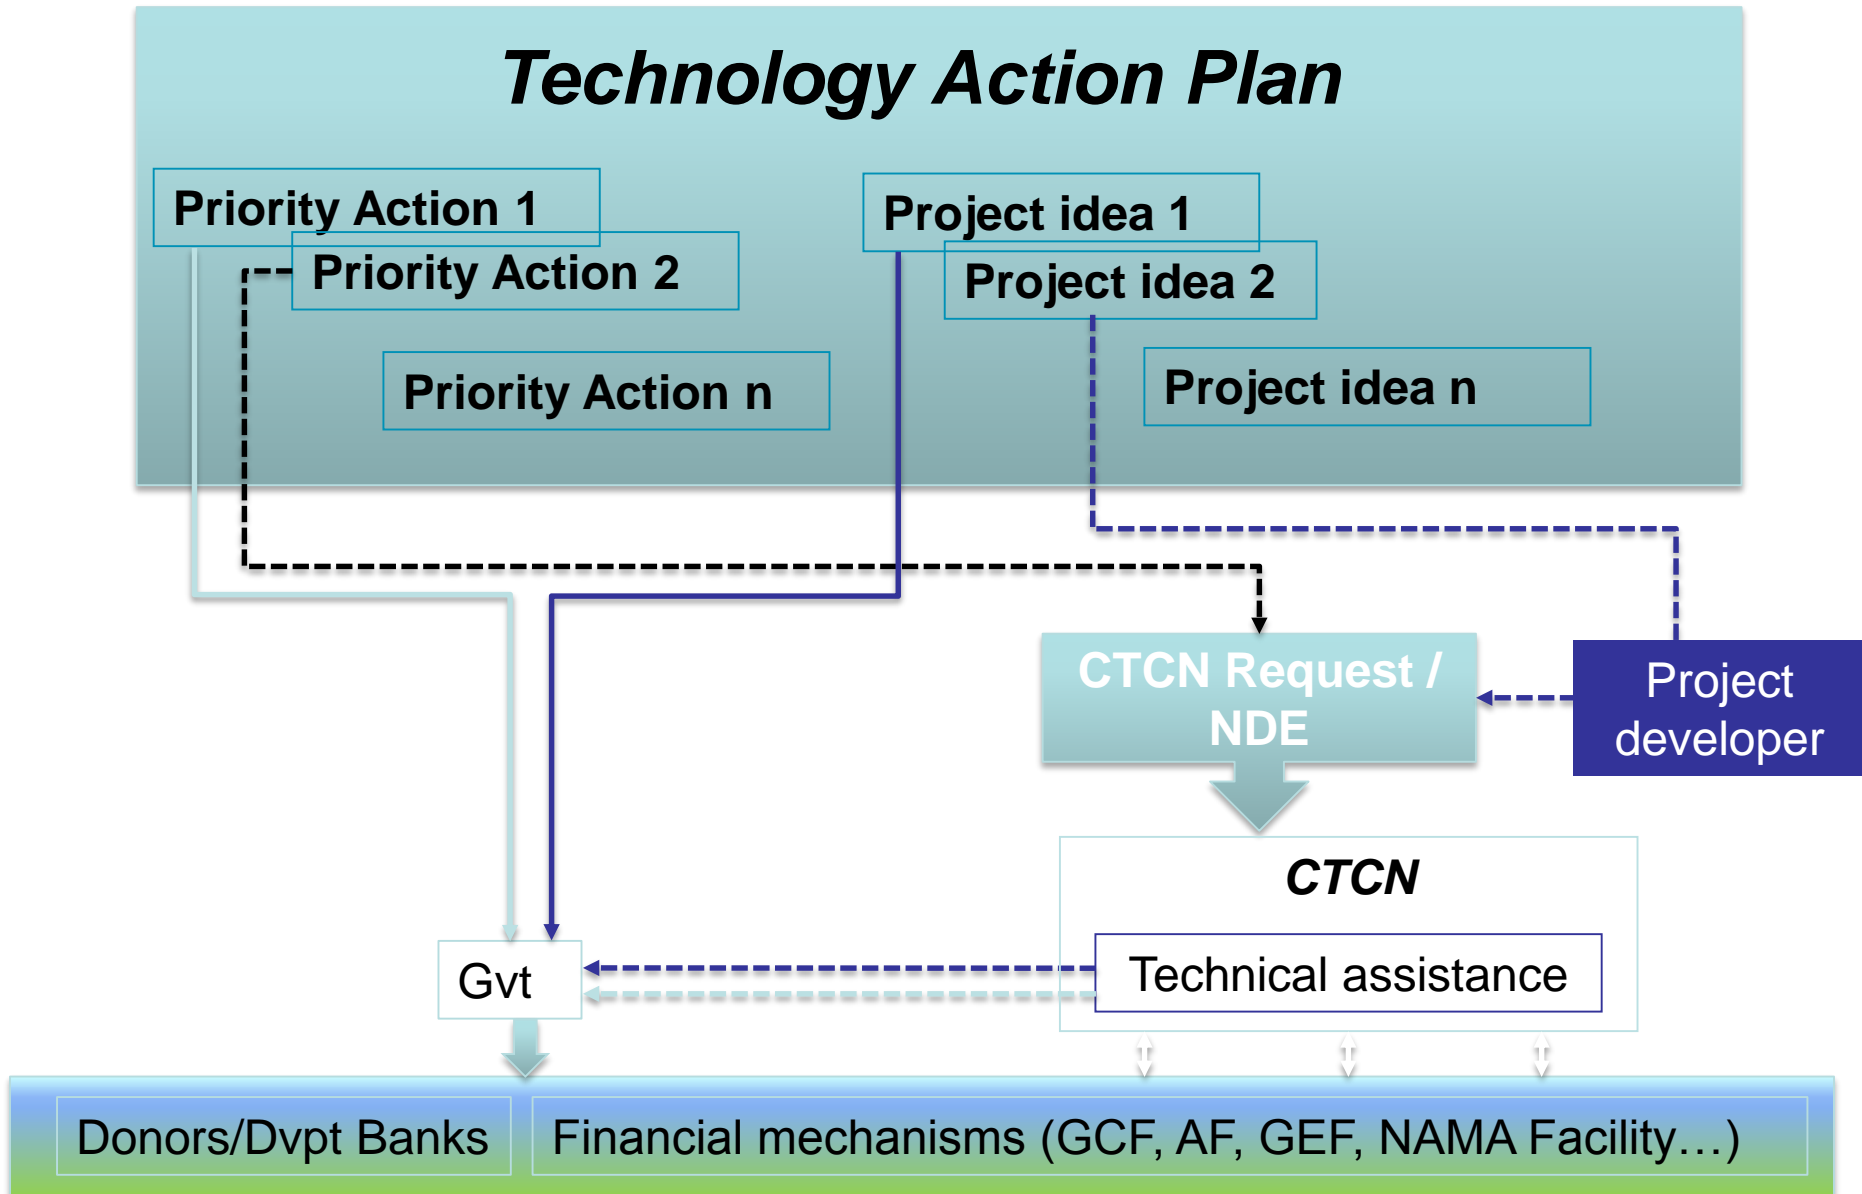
Technology Action Plan

Priority Action 1

Priority Action 2

Priority Action n

Project idea 1

Project idea 2

Project idea n

CTCN Request / NDE

Project developer

CTCN

Technical assistance

Gvt

Donors/Dvpt Banks

Financial mechanisms (GCF, AF, GEF, NAMA Facility…)